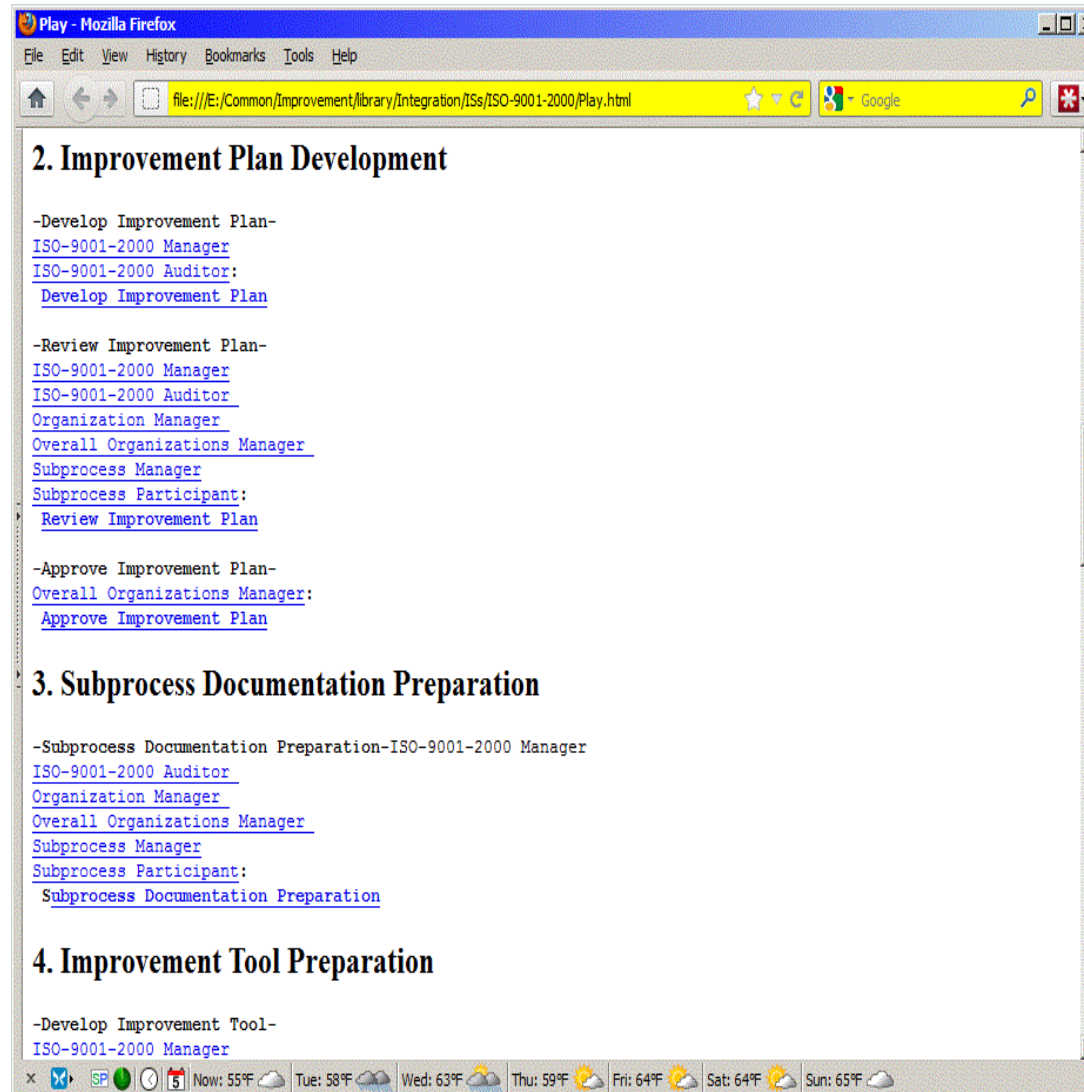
Play - Mozilla Firefox

File Edit View History Bookmarks Tools Help

file:///E:/Common/Improvement/library/Integration/ISs/ISO-9001-2000/Play.html

Google

2. Improvement Plan Development

-Develop Improvement Plan-
ISO-9001-2000 Manager
ISO-9001-2000 Auditor:
Develop Improvement Plan

-Review Improvement Plan-
ISO-9001-2000 Manager
ISO-9001-2000 Auditor
Organization Manager
Overall Organizations Manager
Subprocess Manager
Subprocess Participant:
Review Improvement Plan

-Approve Improvement Plan-
Overall Organizations Manager:
Approve Improvement Plan

3. Subprocess Documentation Preparation

-Subprocess Documentation Preparation-ISO-9001-2000 Manager
ISO-9001-2000 Auditor
Organization Manager
Overall Organizations Manager
Subprocess Manager
Subprocess Participant:
Subprocess Documentation Preparation

4. Improvement Tool Preparation

-Develop Improvement Tool-
ISO-9001-2000 Manager

SP 5 Now: 55°F Tue: 58°F Wed: 63°F Thu: 59°F Fri: 64°F Sat: 64°F Sun: 65°F